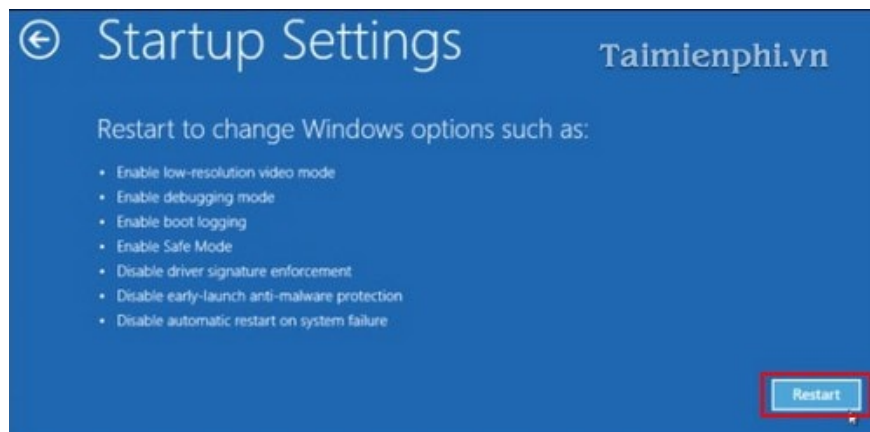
Startup Settings

Taimienphi.vn

Restart to change Windows options such as:

- Enable low-resolution video mode
- Enable debugging mode
- Enable boot logging
- Enable Safe Mode
- Disable driver signature enforcement
- Disable early-launch anti-malware protection
- Disable automatic restart on system failure

Restart